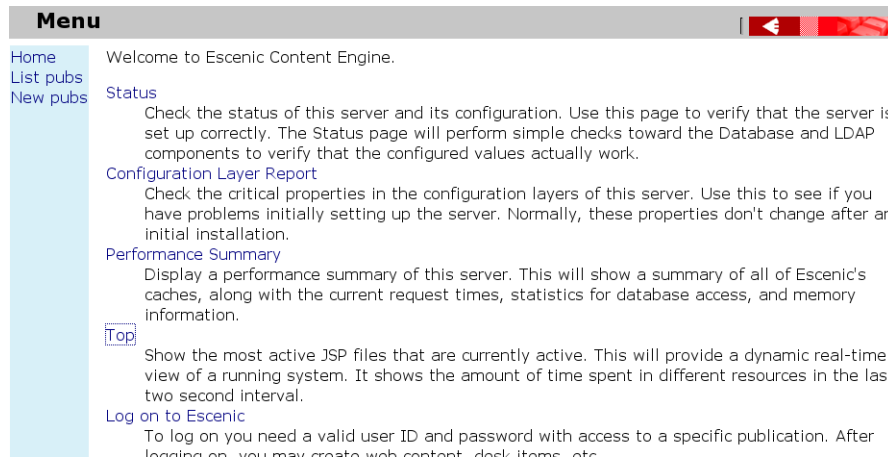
Menu

Home
List pubs
New pubs

Welcome to Escenic Content Engine.

Status
Check the status of this server and its configuration. Use this page to verify that the server is set up correctly. The Status page will perform simple checks toward the Database and LDAP components to verify that the configured values actually work.

Configuration Layer Report
Check the critical properties in the configuration layers of this server. Use this to see if you have problems initially setting up the server. Normally, these properties don't change after an initial installation.

Performance Summary
Display a performance summary of this server. This will show a summary of all of Escenic's caches, along with the current request times, statistics for database access, and memory information.

Top
Show the most active JSP files that are currently active. This will provide a dynamic real-time view of a running system. It shows the amount of time spent in different resources in the last two second interval.

Log on to Escenic
To log on you need a valid user ID and password with access to a specific publication. After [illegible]